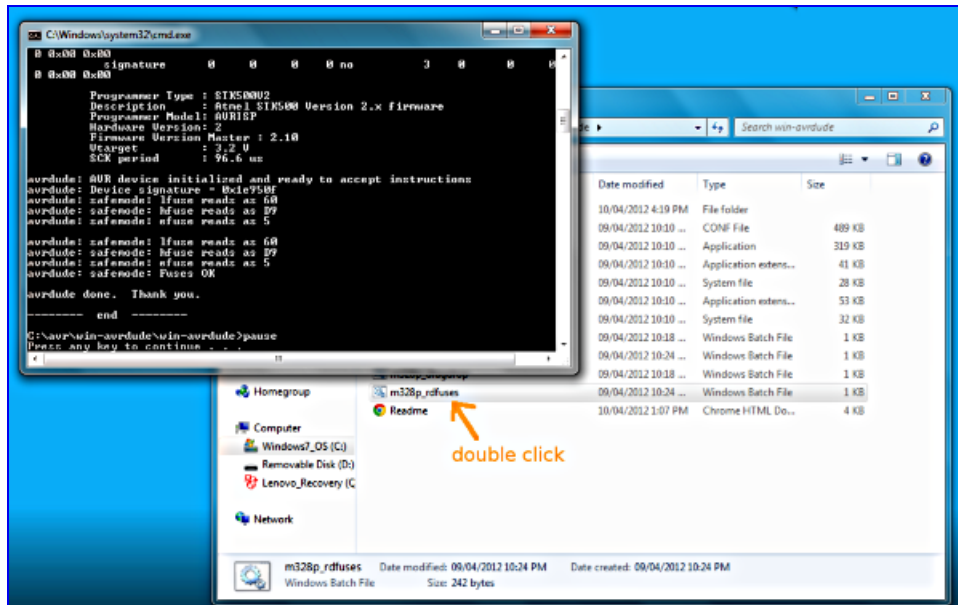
C:\Windows\system32\cmd.exe

0 0x00 0x00
signature 0 0 0 0 no 3 0 0
0 0x00 0x00

Programmer Type : STK500V2
Description : Atmel STK500 Version 2.x firmware
Programmer Model: AVRISP
Hardware Version: 2
Firmware Version Master : 2.10
Vtarget : 3.2 V
SCK period : 96.6 us

avrdude: AVR device initialized and ready to accept instructions
avrdude: Device signature = 0x1e950f
avrdude: safemode: lfuse reads as 60
avrdude: safemode: hfuse reads as D9
avrdude: safemode: efuse reads as 5

avrdude: safemode: lfuse reads as 60
avrdude: safemode: hfuse reads as D9
avrdude: safemode: efuse reads as 5
avrdude: safemode: Fuses OK

avrdude done. Thank you.

-------- end --------

C:\avr\win-avrdude\win-avrdude>pause
Press any key to continue . . .

Search win-avrdude

| | Date modified | Type | Size |
|---|---|---|---|
| | 10/04/2012 4:19 PM | File folder | |
| | 09/04/2012 10:10 ... | CONF File | 489 KB |
| | 09/04/2012 10:10 ... | Application | 319 KB |
| | 09/04/2012 10:10 ... | Application extens... | 41 KB |
| | 09/04/2012 10:10 ... | System file | 28 KB |
| | 09/04/2012 10:10 ... | Application extens... | 53 KB |
| | 09/04/2012 10:10 ... | System file | 32 KB |
| | 09/04/2012 10:18 ... | Windows Batch File | 1 KB |
| | 09/04/2012 10:24 ... | Windows Batch File | 1 KB |
| | 09/04/2012 10:18 ... | Windows Batch File | 1 KB |
| m328p_rdfuses | 09/04/2012 10:24 ... | Windows Batch File | 1 KB |
| Readme | 10/04/2012 1:07 PM | Chrome HTML Do... | 4 KB |

Homegroup
Computer
Windows7_OS (C:)
Removable Disk (D:)
Lenovo_Recovery (C
Network

double click

m328p_rdfuses Date modified: 09/04/2012 10:24 PM Date created: 09/04/2012 10:24 PM
Windows Batch File Size: 242 bytes